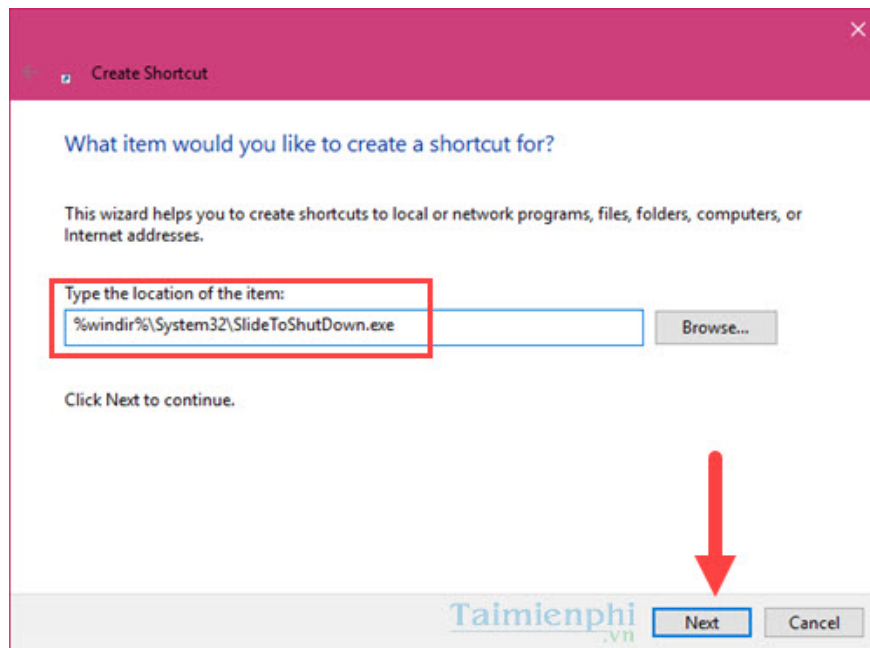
Create Shortcut

What item would you like to create a shortcut for?

This wizard helps you to create shortcuts to local or network programs, files, folders, computers, or Internet addresses.

Type the location of the item:

%windir%\System32\SlideToShutDown.exe

Browse...

Click Next to continue.

Taimienphi.vn

Next

Cancel